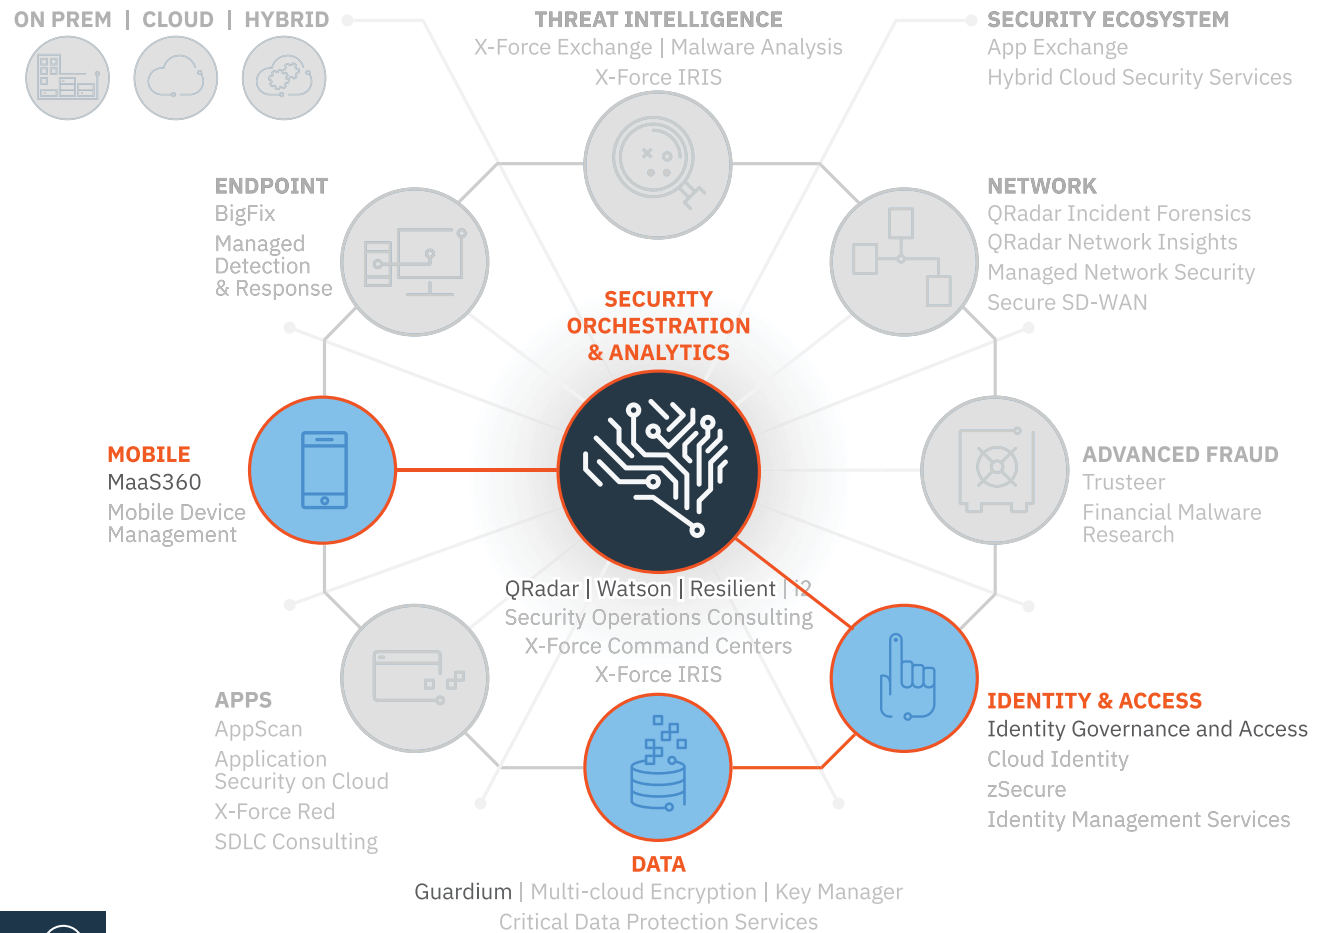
ON PREM | CLOUD | HYBRID

THREAT INTELLIGENCE
X-Force Exchange | Malware Analysis
X-Force IRIS

SECURITY ECOSYSTEM
App Exchange
Hybrid Cloud Security Services

ENDPOINT
BigFix
Managed Detection & Response

NETWORK
QRadar Incident Forensics
QRadar Network Insights
Managed Network Security
Secure SD-WAN

SECURITY ORCHESTRATION & ANALYTICS

MOBILE
MaaS360
Mobile Device Management

ADVANCED FRAUD
Trusteer
Financial Malware Research

QRadar | Watson | Resilient | i2
Security Operations Consulting
X-Force Command Centers
X-Force IRIS

APPS
AppScan
Application Security on Cloud
X-Force Red
SDLC Consulting

IDENTITY & ACCESS
Identity Governance and Access
Cloud Identity
zSecure
Identity Management Services

DATA
Guardium | Multi-cloud Encryption | Key Manager
Critical Data Protection Services